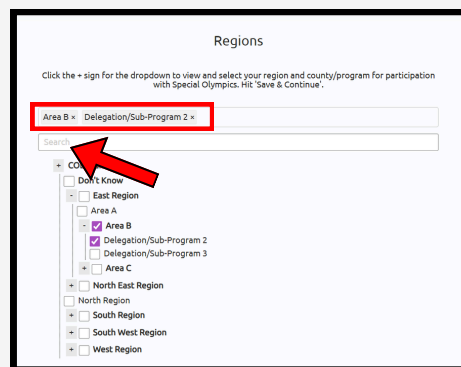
Regions

Click the + sign for the dropdown to view and select your region and county/program for participation with Special Olympics. Hit 'Save & Continue'.

Area B × Delegation/Sub-Program 2 ×

Search

+ CO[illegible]
Don't Know
- East Region
Area A
- Area B
Delegation/Sub-Program 2
Delegation/Sub-Program 3
+ Area C
+ North East Region
North Region
+ South Region
+ South West Region
+ West Region